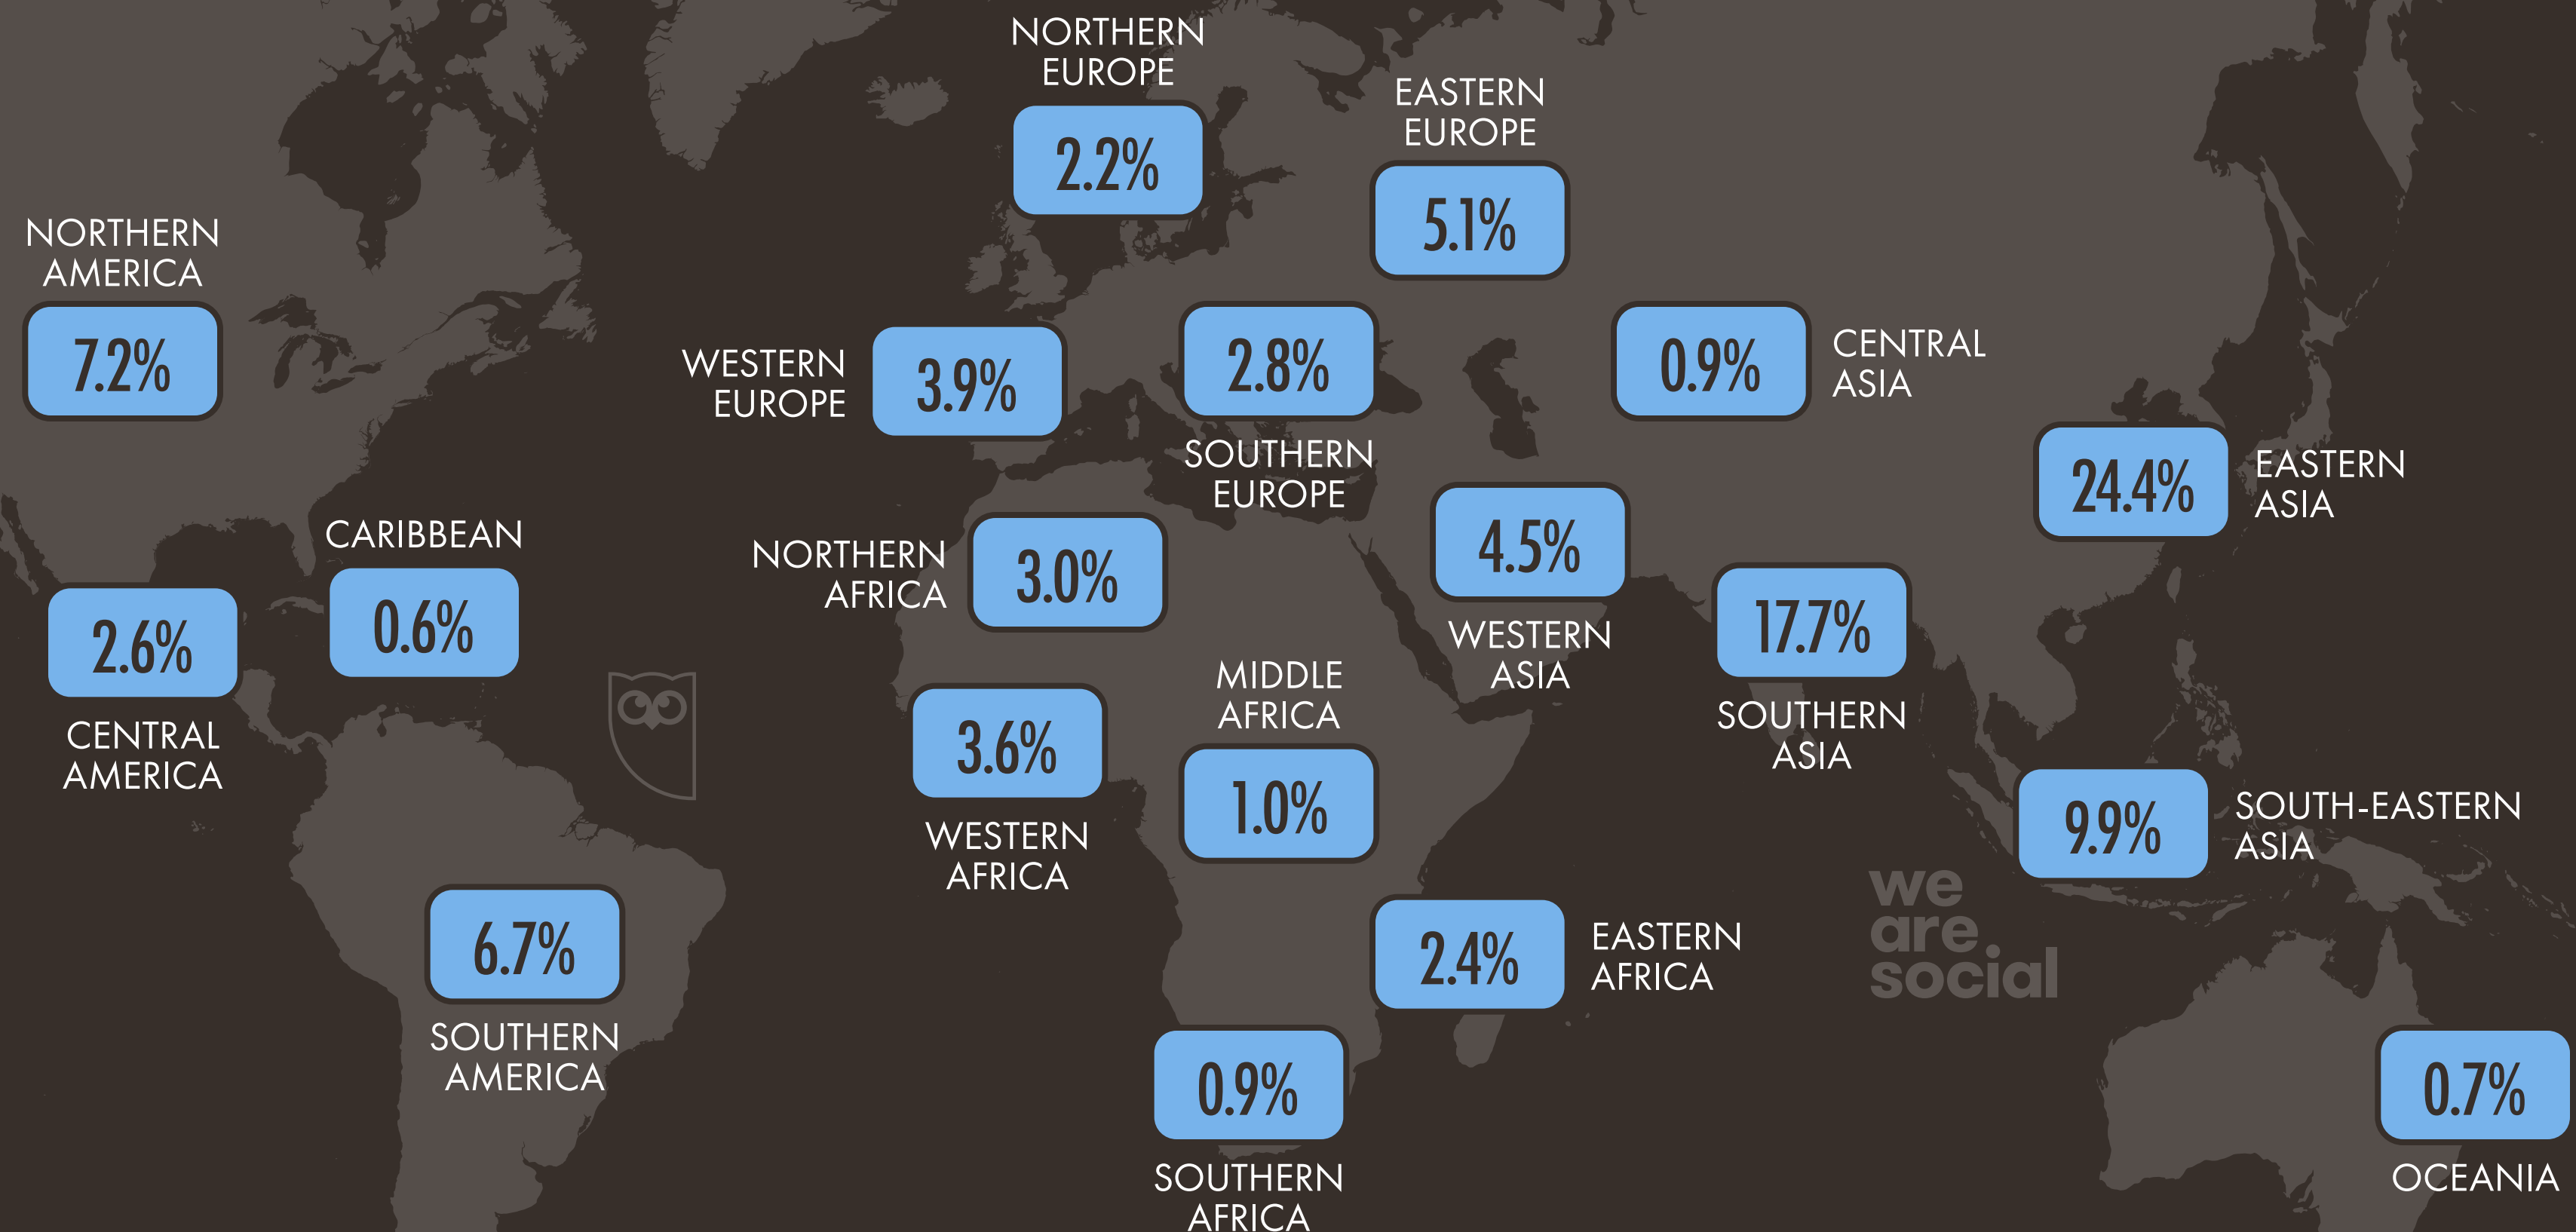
NORTHERN EUROPE
2.2%

EASTERN EUROPE
5.1%

NORTHERN AMERICA
7.2%

WESTERN EUROPE
3.9%

2.8%
SOUTHERN EUROPE

0.9%
CENTRAL ASIA

24.4%
EASTERN ASIA

CARIBBEAN
0.6%

NORTHERN AFRICA
3.0%

4.5%
WESTERN ASIA

2.6%
CENTRAL AMERICA

17.7%
SOUTHERN ASIA

MIDDLE AFRICA
1.0%

3.6%
WESTERN AFRICA

9.9%
SOUTH-EASTERN ASIA

we are social

6.7%
SOUTHERN AMERICA

2.4%
EASTERN AFRICA

0.9%
SOUTHERN AFRICA

0.7%
OCEANIA